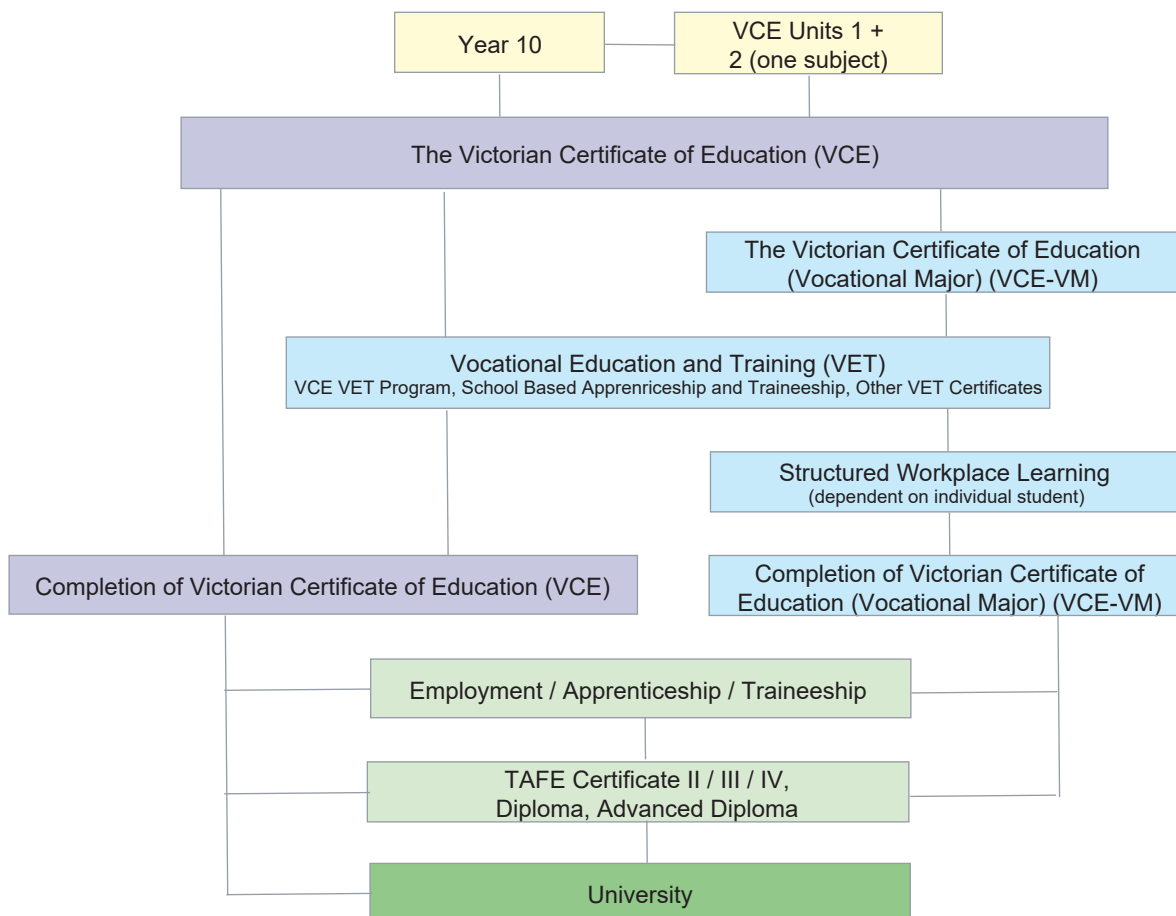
Year 10

VCE Units 1 + 2 (one subject)

The Victorian Certificate of Education (VCE)

The Victorian Certificate of Education (Vocational Major) (VCE-VM)

Vocational Education and Training (VET)
VCE VET Program, School Based Apprenriceship and Traineeship, Other VET Certificates

Structured Workplace Learning
(dependent on individual student)

Completion of Victorian Certificate of Education (VCE)

Completion of Victorian Certificate of Education (Vocational Major) (VCE-VM)

Employment / Apprenticeship / Traineeship

TAFE Certificate II / III / IV, Diploma, Advanced Diploma

University